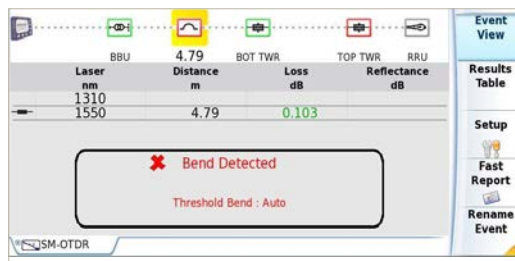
BBU 4.79 BOT TWR TOP TWR RRU

| Laser nm | Distance m | Loss dB | Reflectance dB |
|---|---|---|---|
| 1310 | | | |
| 1550 | 4.79 | 0.103 | |

✖ Bend Detected

Threshold Bend : Auto

SM-OTDR

Event View

Results Table

Setup

Fast Report

Rename Event